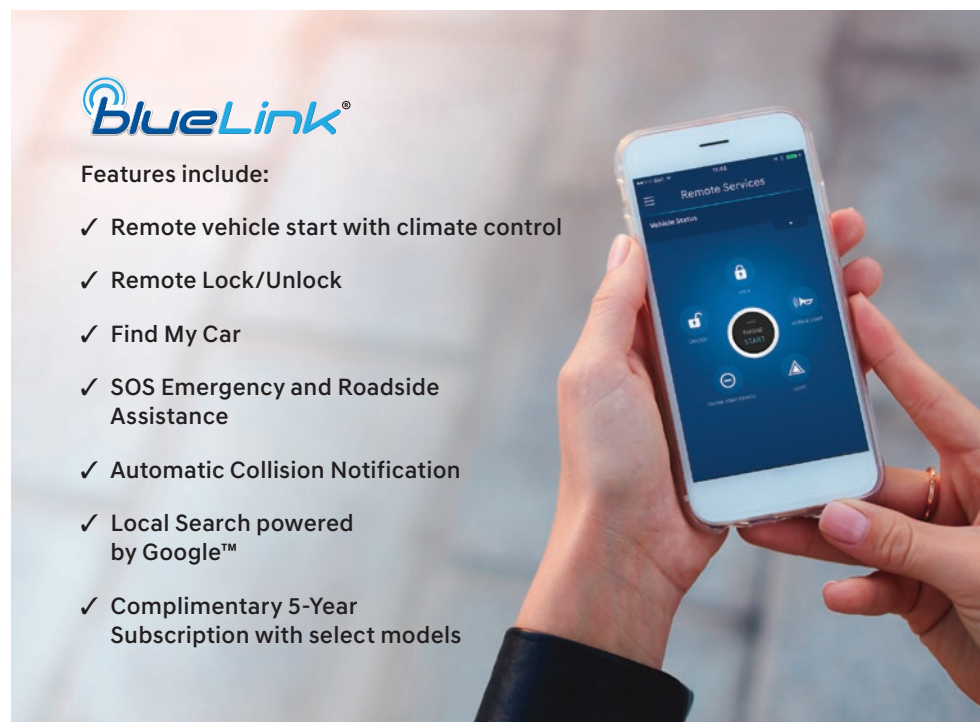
blueLink®

Features include:

✓ Remote vehicle start with climate control

✓ Remote Lock/Unlock

✓ Find My Car

✓ SOS Emergency and Roadside Assistance

✓ Automatic Collision Notification

✓ Local Search powered by Google™

✓ Complimentary 5-Year Subscription with select models

Remote Services

Vehicle Status

LOCK

UNLOCK

ENGINE START

HORN & LIGHT

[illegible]

LIGHT